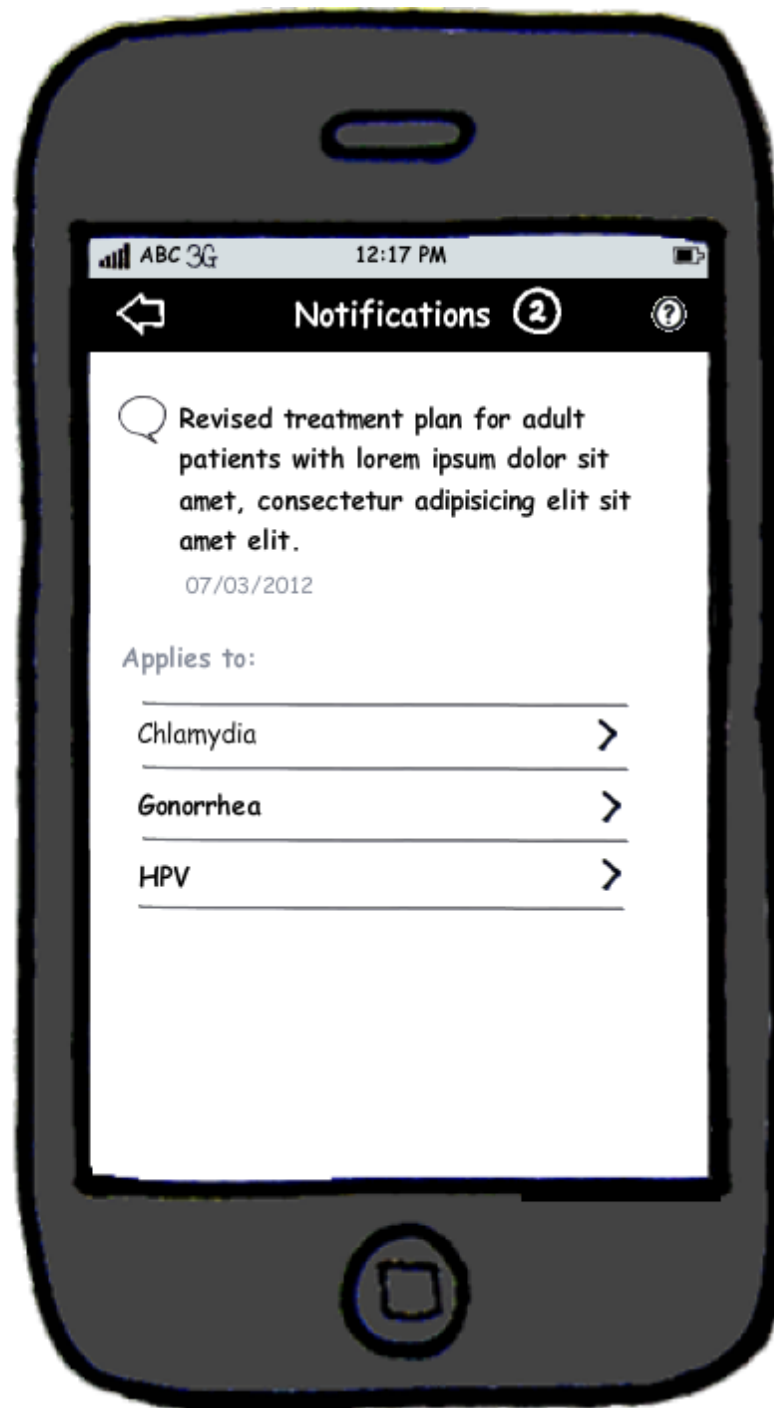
ABC 3G 12:17 PM

Notifications 2

Revised treatment plan for adult patients with lorem ipsum dolor sit amet, consectetur adipisicing elit sit amet elit.

07/03/2012

Applies to:

Chlamydia

Gonorrhea

HPV